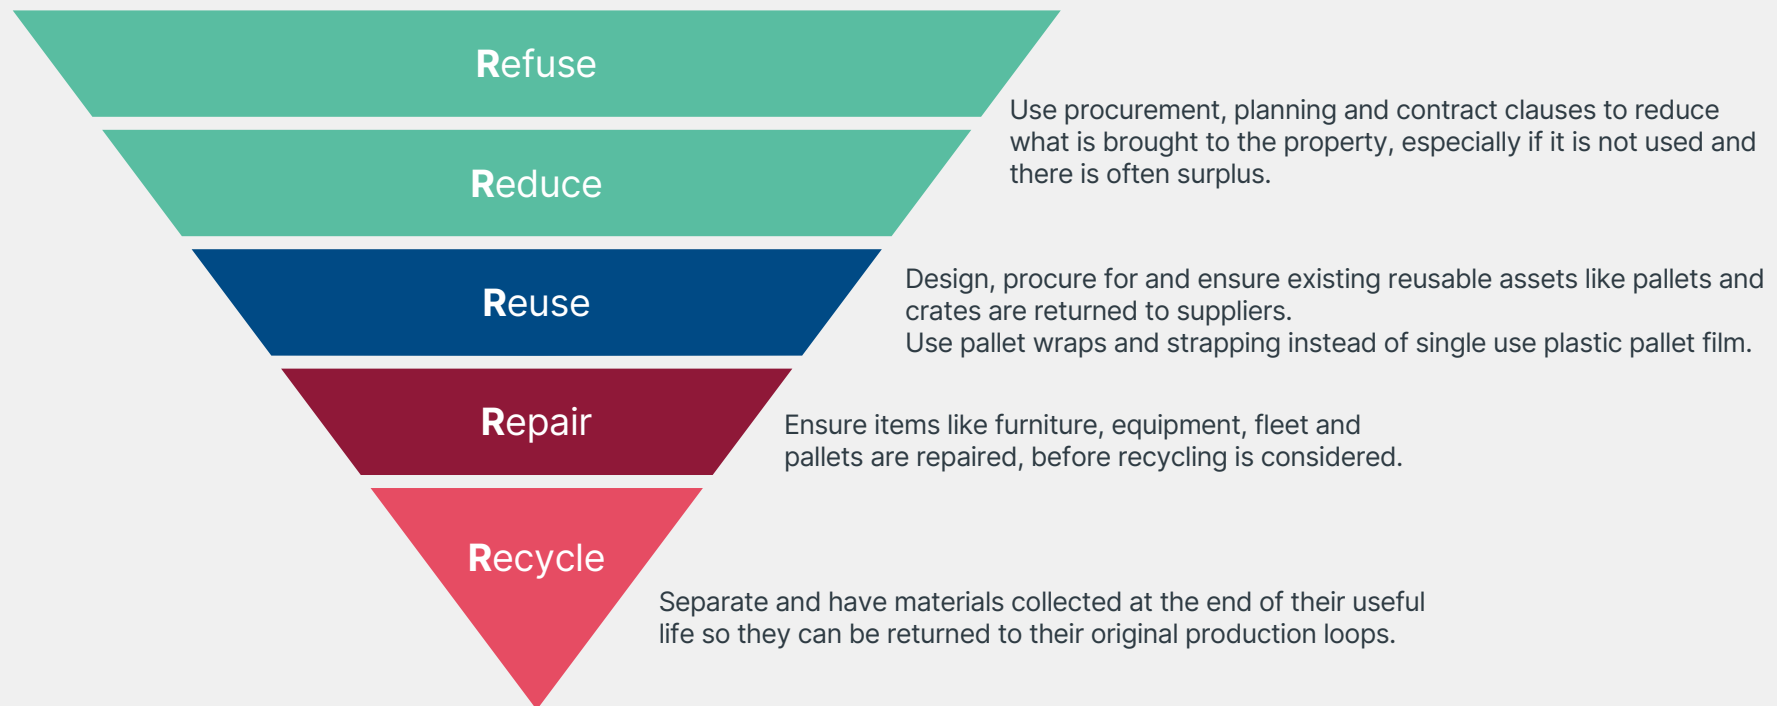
Refuse

Reduce

Use procurement, planning and contract clauses to reduce what is brought to the property, especially if it is not used and there is often surplus.

Reuse

Design, procure for and ensure existing reusable assets like pallets and crates are returned to suppliers.
Use pallet wraps and strapping instead of single use plastic pallet film.

Repair

Ensure items like furniture, equipment, fleet and pallets are repaired, before recycling is considered.

Recycle

Separate and have materials collected at the end of their useful life so they can be returned to their original production loops.